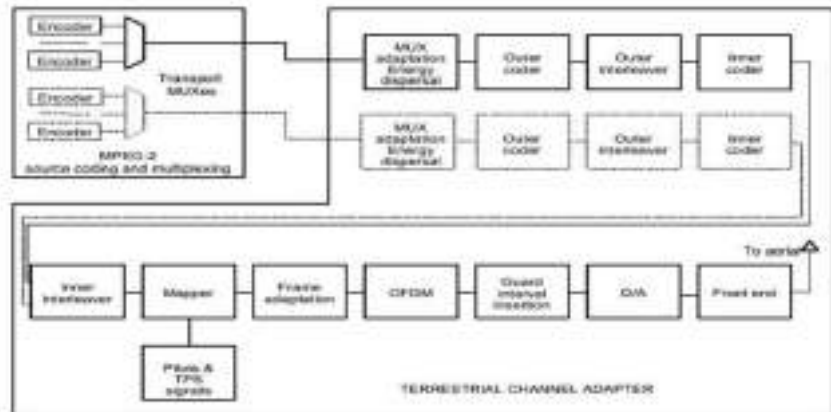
Encoder
Encoder
Transport MUXes
Encoder
Encoder
MPEG-2 source coding and multiplexing

MUX adaptation Energy dispersal
Outer coder
Outer interleaver
Inner coder

MUX adaptation Energy dispersal
Outer coder
Outer interleaver
Inner coder

To aerial

Inner interleaver
Mapper
Frame adaptation
OFDM
Guard interval insertion
D/A
Front end

Pilots & TPS signals

TERRESTRIAL CHANNEL ADAPTER